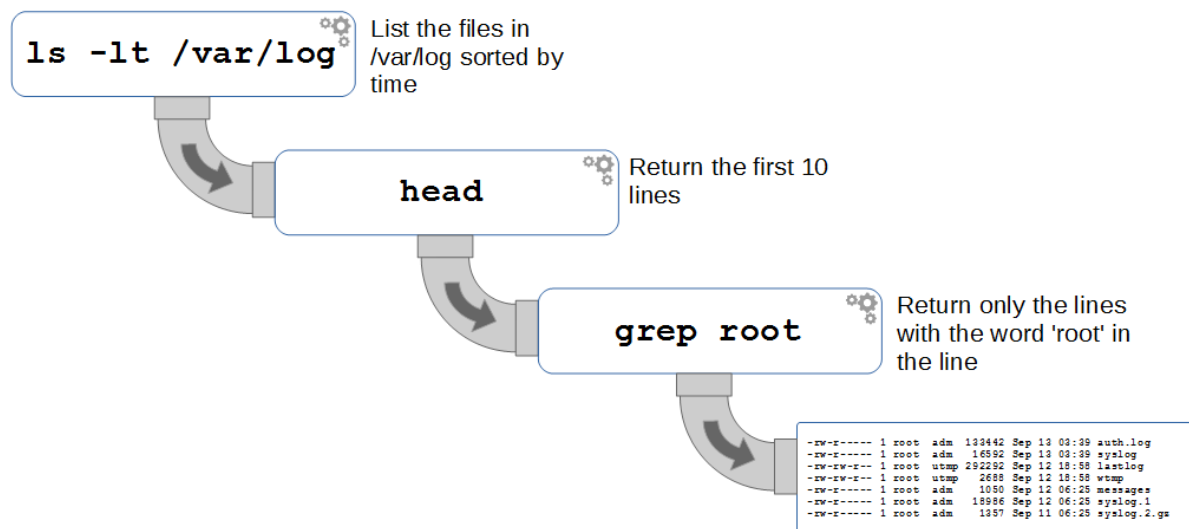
ls -lt /var/log

List the files in /var/log sorted by time

head

Return the first 10 lines

grep root

Return only the lines with the word 'root' in the line

-rw-r----- 1 root adm 133442 Sep 13 03:39 auth.log
-rw-r----- 1 root adm 16592 Sep 13 03:39 syslog
-rw-rw-r-- 1 root utmp 292292 Sep 12 18:58 lastlog
-rw-rw-r-- 1 root utmp 2688 Sep 12 18:58 wtmp
-rw-r----- 1 root adm 1050 Sep 12 06:25 messages
-rw-r----- 1 root adm 18986 Sep 12 06:25 syslog.1
-rw-r----- 1 root adm 1357 Sep 11 06:25 syslog.2.gz